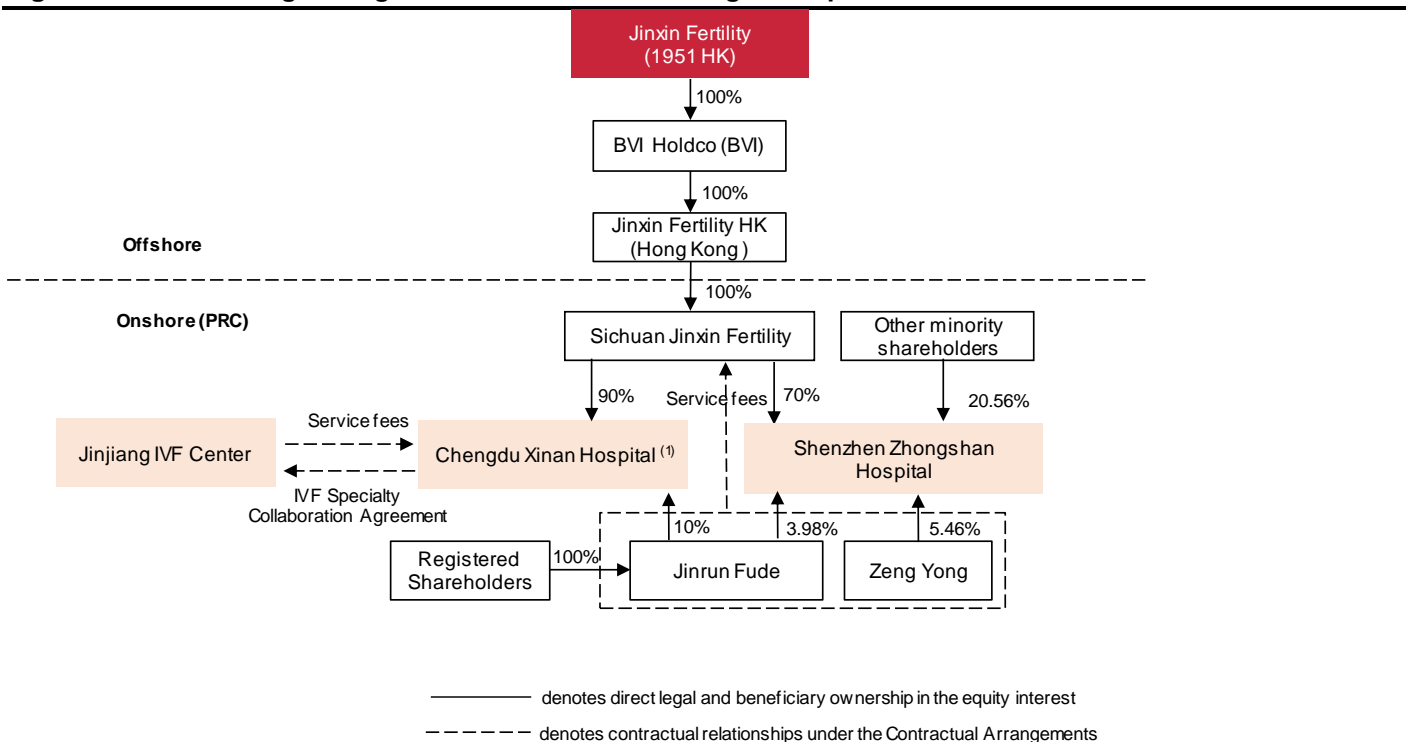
Jinxin Fertility (1951 HK)

100%

BVI Holdco (BVI)

100%

Jinxin Fertility HK (Hong Kong )

Offshore

100%

Onshore (PRC)

Sichuan Jinxin Fertility

Other minority shareholders

90%

Service fees

70%

20.56%

Service fees

Jinjiang IVF Center

Chengdu Xinan Hospital $^{(1)}$

Shenzhen Zhongshan Hospital

IVF Specialty Collaboration Agreement

10%

3.98%

5.46%

Registered Shareholders

100%

Jinrun Fude

Zeng Yong

denotes direct legal and beneficiary ownership in the equity interest

denotes contractual relationships under the Contractual Arrangements